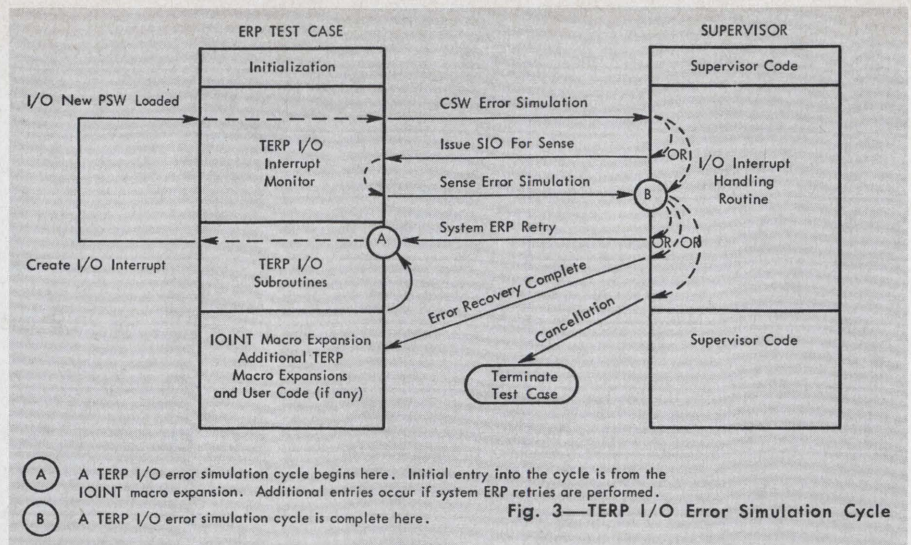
ERP TEST CASE

SUPERVISOR

Initialization

Supervisor Code

I/O New PSW Loaded

CSW Error Simulation

TERP I/O Interrupt Monitor

Issue SIO For Sense

OR

I/O Interrupt Handling Routine

Sense Error Simulation

B

A

System ERP Retry

OR

OR

Create I/O Interrupt

TERP I/O Subroutines

Error Recovery Complete

Cancellation

IOINT Macro Expansion Additional TERP Macro Expansions and User Code (if any)

Supervisor Code

Terminate Test Case

A A TERP I/O error simulation cycle begins here. Initial entry into the cycle is from the IOINT macro expansion. Additional entries occur if system ERP retries are performed.

B A TERP I/O error simulation cycle is complete here.

Fig. 3—TERP I/O Error Simulation Cycle